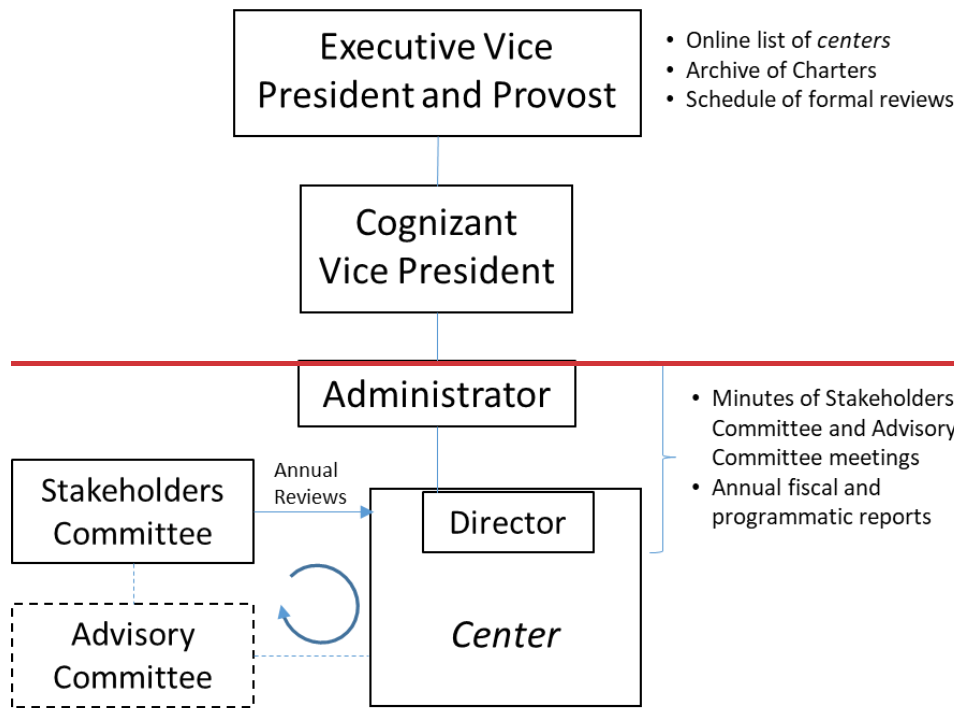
Executive Vice President and Provost

• Online list of *centers*
• Archive of Charters
• Schedule of formal reviews

Cognizant Vice President

Administrator

• Minutes of Stakeholders Committee and Advisory Committee meetings
• Annual fiscal and programmatic reports

Stakeholders Committee

Annual Reviews

Director

Advisory Committee

*Center*